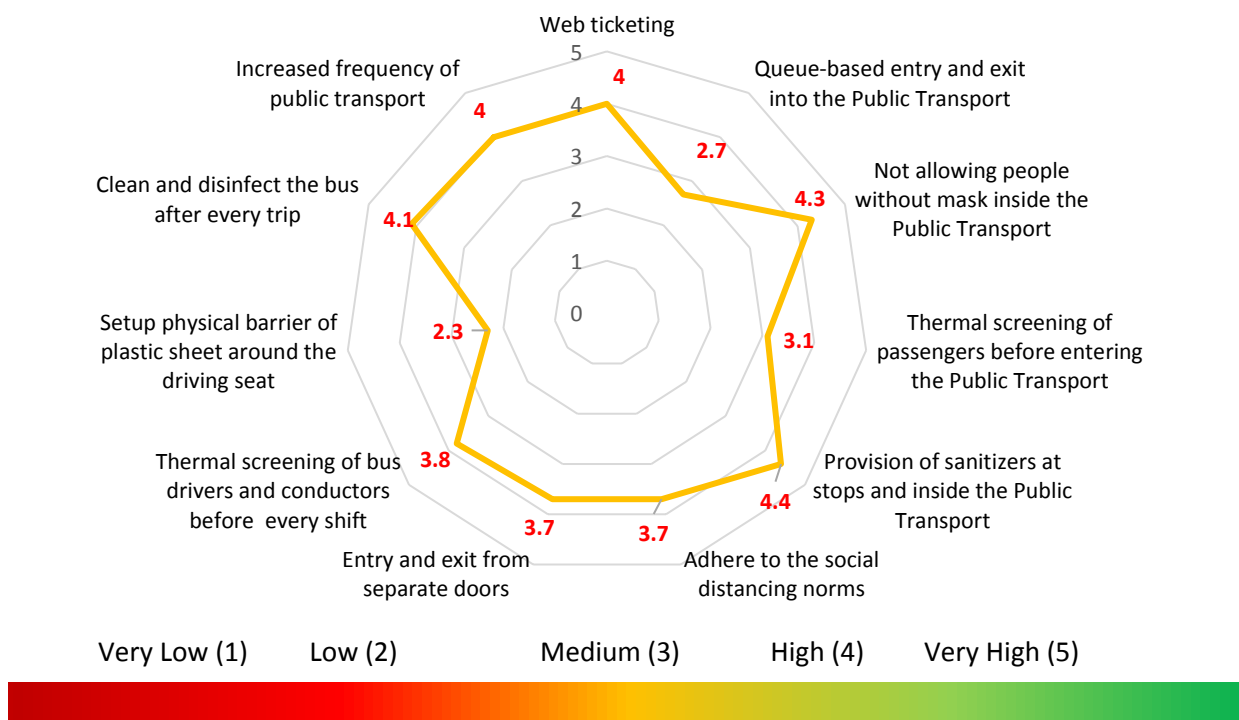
Web ticketing

5

4

3

2

1

0

4

Queue-based entry and exit into the Public Transport

2.7

Not allowing people without mask inside the Public Transport

4.3

Thermal screening of passengers before entering the Public Transport

3.1

Provision of sanitizers at stops and inside the Public Transport

4.4

Adhere to the social distancing norms

3.7

Entry and exit from separate doors

3.7

Thermal screening of bus drivers and conductors before every shift

3.8

Setup physical barrier of plastic sheet around the driving seat

2.3

Clean and disinfect the bus after every trip

4.1

Increased frequency of public transport

4

Very Low (1) Low (2) Medium (3) High (4) Very High (5)